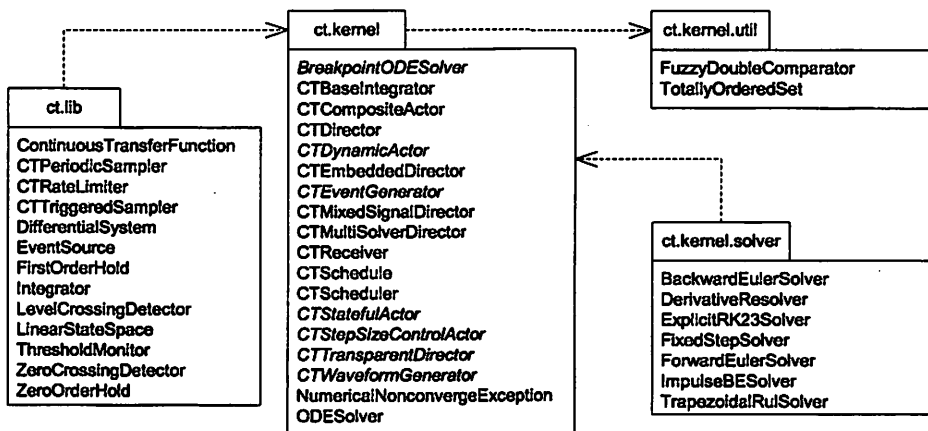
ct.lib

ContinuousTransferFunction
CTPeriodicSampler
CTRateLimiter
CTTriggeredSampler
DifferentialSystem
EventSource
FirstOrderHold
Integrator
LevelCrossingDetector
LinearStateSpace
ThresholdMonitor
ZeroCrossingDetector
ZeroOrderHold

ct.kernel

BreakpointODESolver
CTBaseIntegrator
CTCompositeActor
CTDirector
CTDynamicActor
CTEmbeddedDirector
CTEventGenerator
CTMixedSignalDirector
CTMultiSolverDirector
CTReceiver
CTSchedule
CTScheduler
CTStatefulActor
CTStepSizeControlActor
CTTransparentDirector
CTWaveformGenerator
NumericalNonconvergeException
ODESolver

ct.kernel.util

FuzzyDoubleComparator
TotallyOrderedSet

ct.kernel.solver

BackwardEulerSolver
DerivativeResolver
ExplicitRK23Solver
FixedStepSolver
ForwardEulerSolver
ImpulseBESolver
TrapezoidalRulSolver